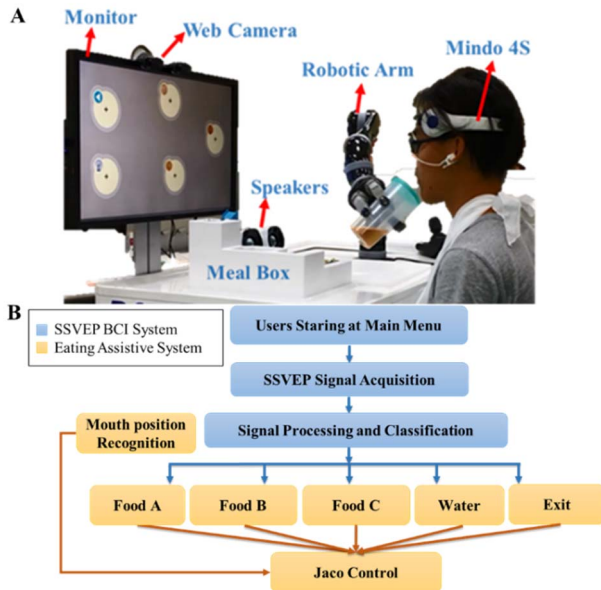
A

Monitor

Web Camera

Robotic Arm

Mindo 4S

Speakers

Meal Box

B

SSVEP BCI System

Eating Assistive System

Users Staring at Main Menu

SSVEP Signal Acquisition

Mouth position Recognition

Signal Processing and Classification

Food A

Food B

Food C

Water

Exit

Jaco Control